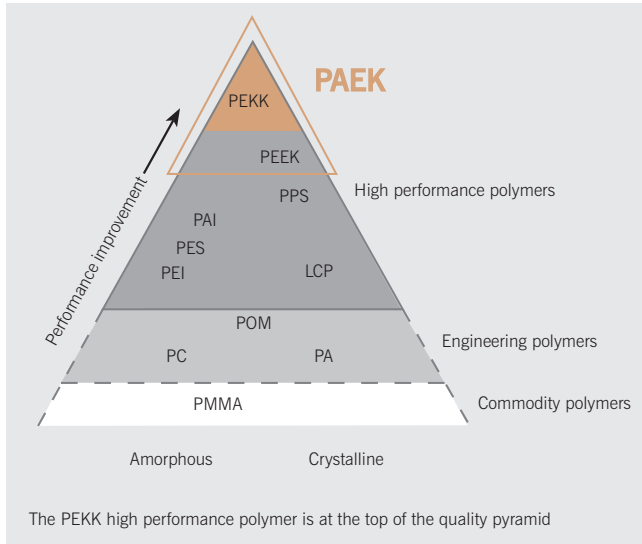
PAEK

PEKK

PEEK

PPS

High performance polymers

PAI

PES

PEI

LCP

Performance improvement

POM

PC

PA

Engineering polymers

PMMA

Commodity polymers

Amorphous

Crystalline

The PEKK high performance polymer is at the top of the quality pyramid